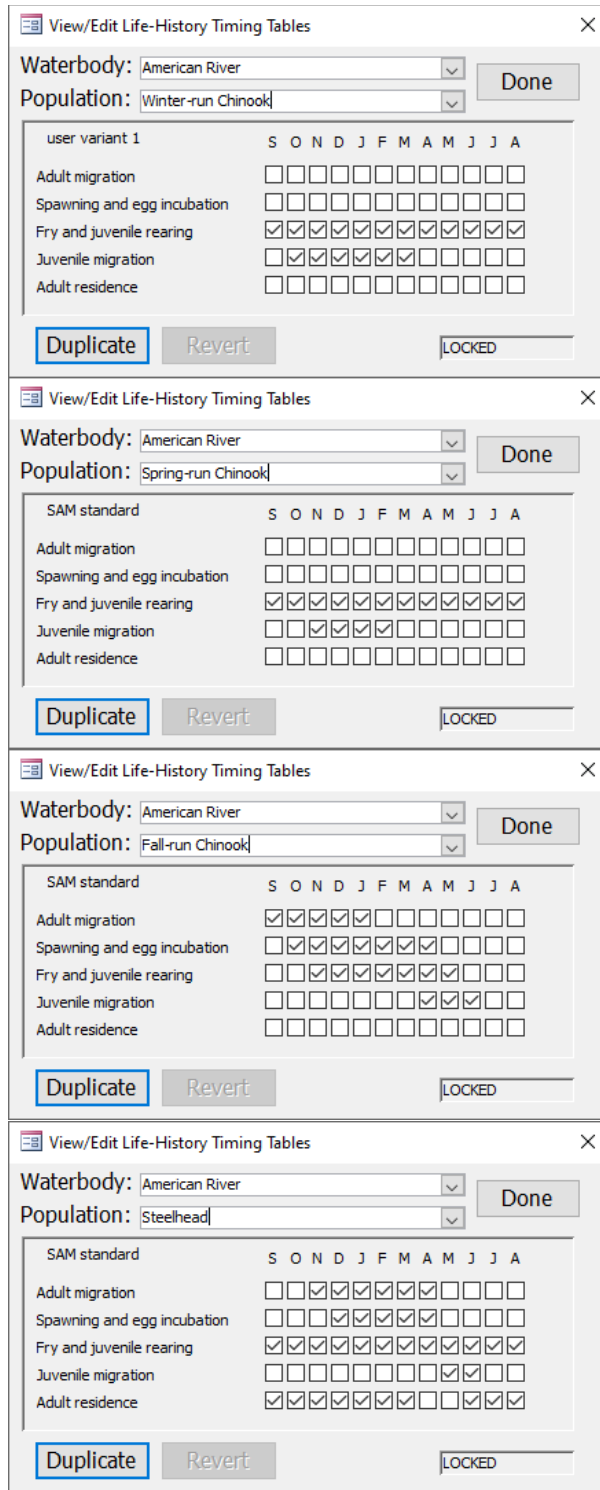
View/Edit Life-History Timing Tables

Waterbody: American River

Population: Winter-run Chinook

Done

user variant 1

S O N D J F M A M J J A

Adult migration

Spawning and egg incubation

Fry and juvenile rearing

Juvenile migration

Adult residence

Duplicate

Revert

LOCKED

View/Edit Life-History Timing Tables

Waterbody: American River

Population: Spring-run Chinook

Done

SAM standard

S O N D J F M A M J J A

Adult migration

Spawning and egg incubation

Fry and juvenile rearing

Juvenile migration

Adult residence

Duplicate

Revert

LOCKED

View/Edit Life-History Timing Tables

Waterbody: American River

Population: Fall-run Chinook

Done

SAM standard

S O N D J F M A M J J A

Adult migration

Spawning and egg incubation

Fry and juvenile rearing

Juvenile migration

Adult residence

Duplicate

Revert

LOCKED

View/Edit Life-History Timing Tables

Waterbody: American River

Population: Steelhead

Done

SAM standard

S O N D J F M A M J J A

Adult migration

Spawning and egg incubation

Fry and juvenile rearing

Juvenile migration

Adult residence

Duplicate

Revert

LOCKED